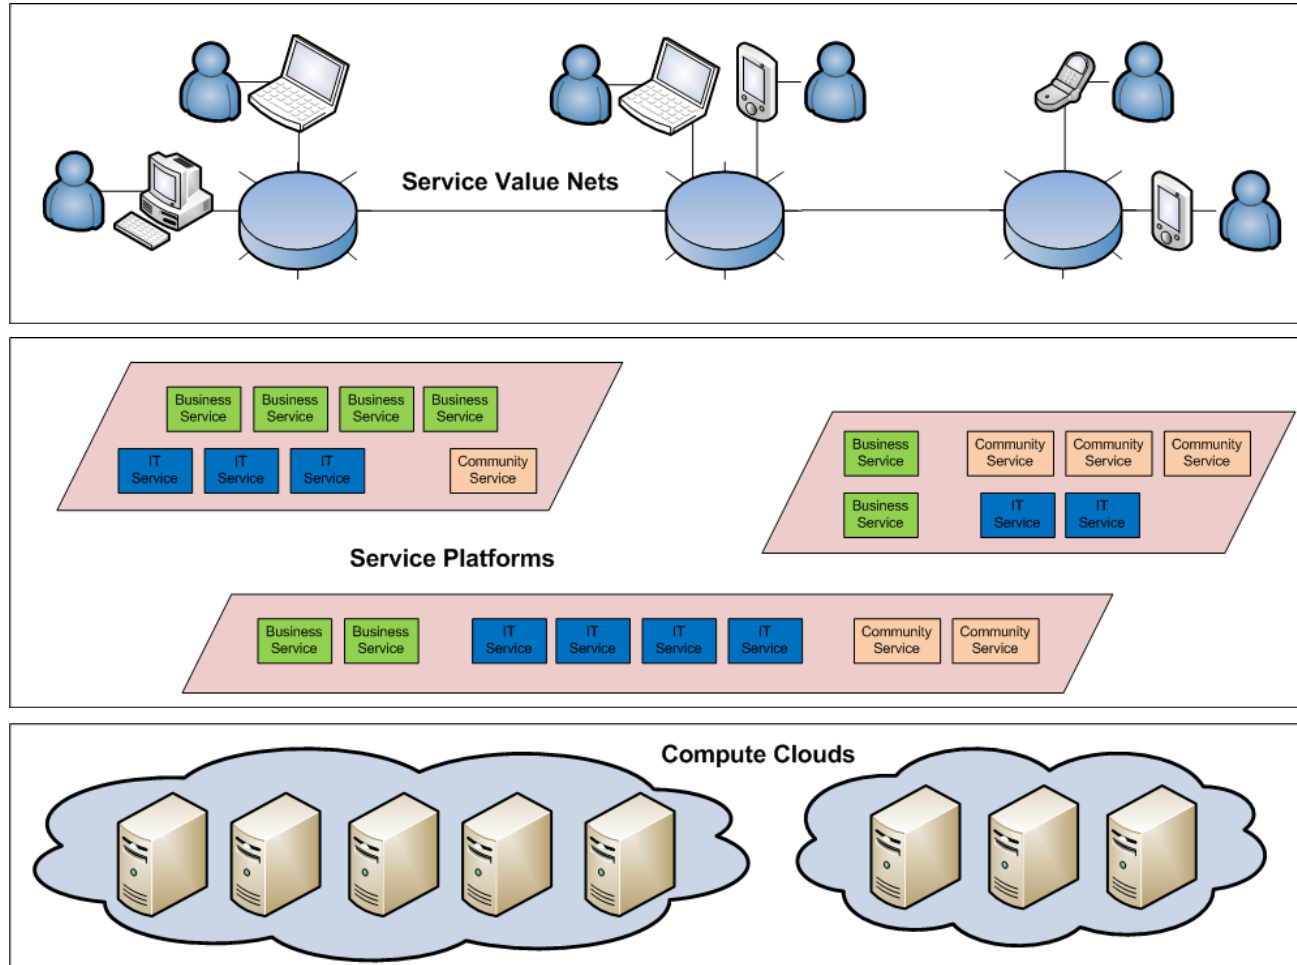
Service Value Nets

Business Service
Business Service
Business Service
Business Service
IT Service
IT Service
IT Service
Community Service

Business Service
Community Service
Community Service
Community Service
Business Service
IT Service
IT Service

Service Platforms

Business Service
Business Service
IT Service
IT Service
IT Service
IT Service
Community Service
Community Service

Compute Clouds